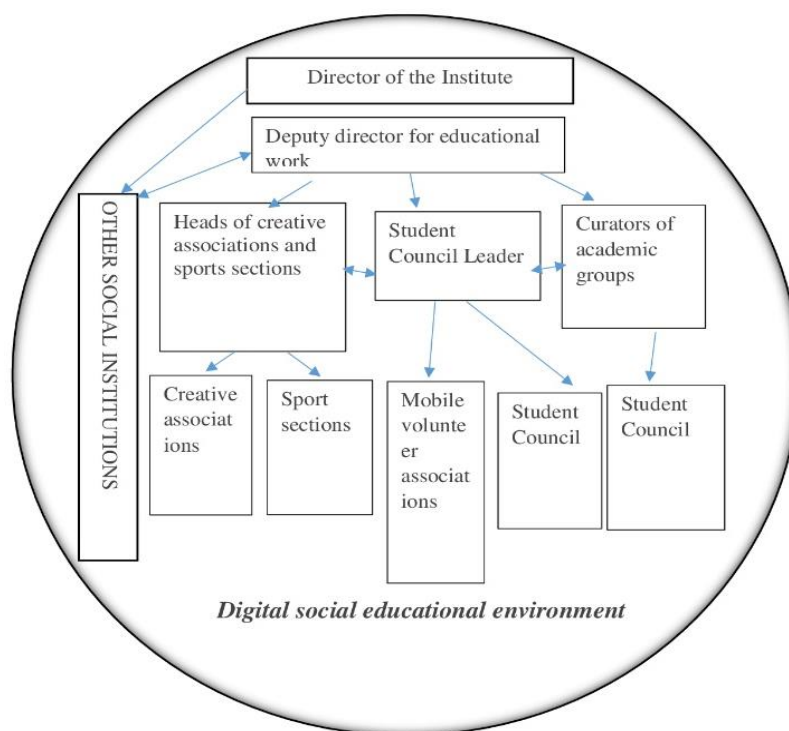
Director of the Institute

Deputy director for educational work

OTHER SOCIAL INSTITUTIONS

Heads of creative associations and sports sections

Student Council Leader

Curators of academic groups

Creative associations

Sport sections

Mobile volunteer associations

Student Council

Student Council

Digital social educational environment